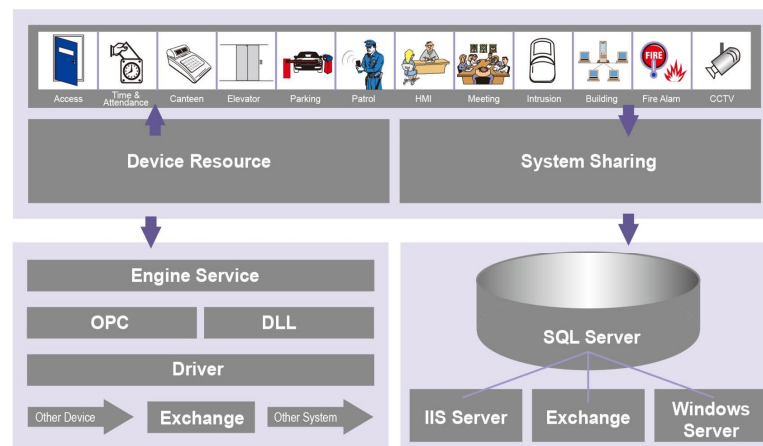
Access
Time & Attendance
Canteen
Elevator
Parking
Patrol
HMI
Meeting
Intrusion
Building
FIRE
Fire Alam
CCTV

Device Resource

System Sharing

Engine Service

OPC

DLL

Driver

Other Device

Exchange

Other System

SQL Server

IIS Server

Exchange

Windows Server